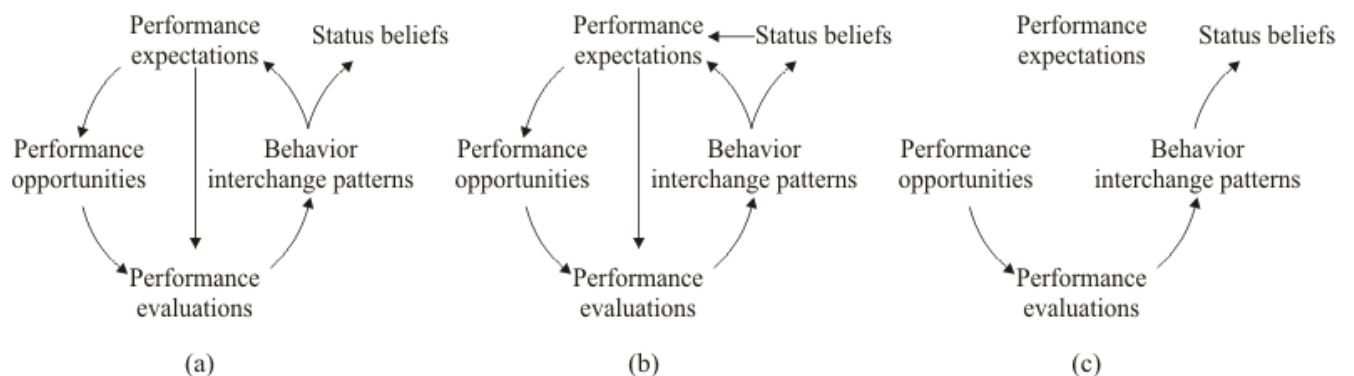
Performance expectations

Status beliefs

Performance opportunities

Behavior interchange patterns

Performance evaluations

(a)

Performance expectations

Status beliefs

Performance opportunities

Behavior interchange patterns

Performance evaluations

(b)

Performance expectations

Status beliefs

Performance opportunities

Behavior interchange patterns

Performance evaluations

(c)